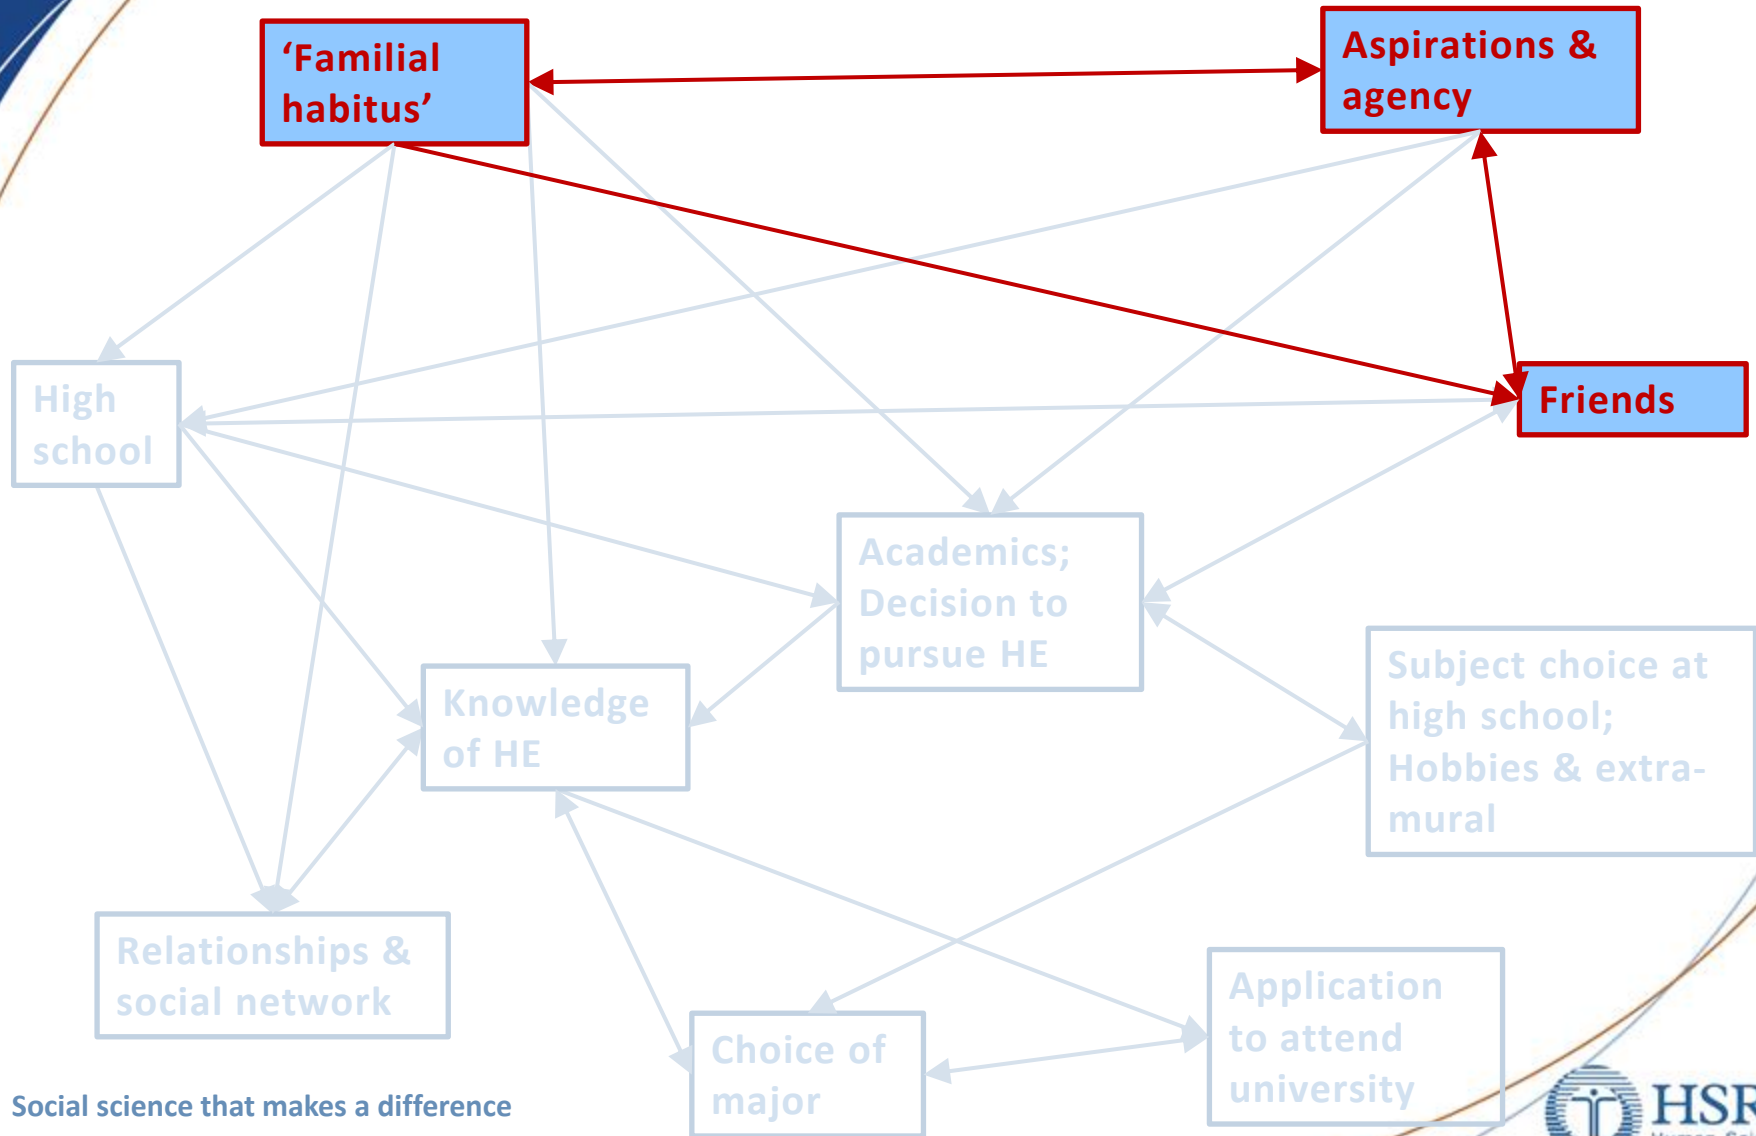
‘Familial habitus’

Aspirations & agency

High school

Friends

Academics; Decision to pursue HE

Knowledge of HE

Subject choice at high school; Hobbies & extra-mural

Relationships & social network

Application to attend university

Choice of major

Social science that makes a difference

HSR